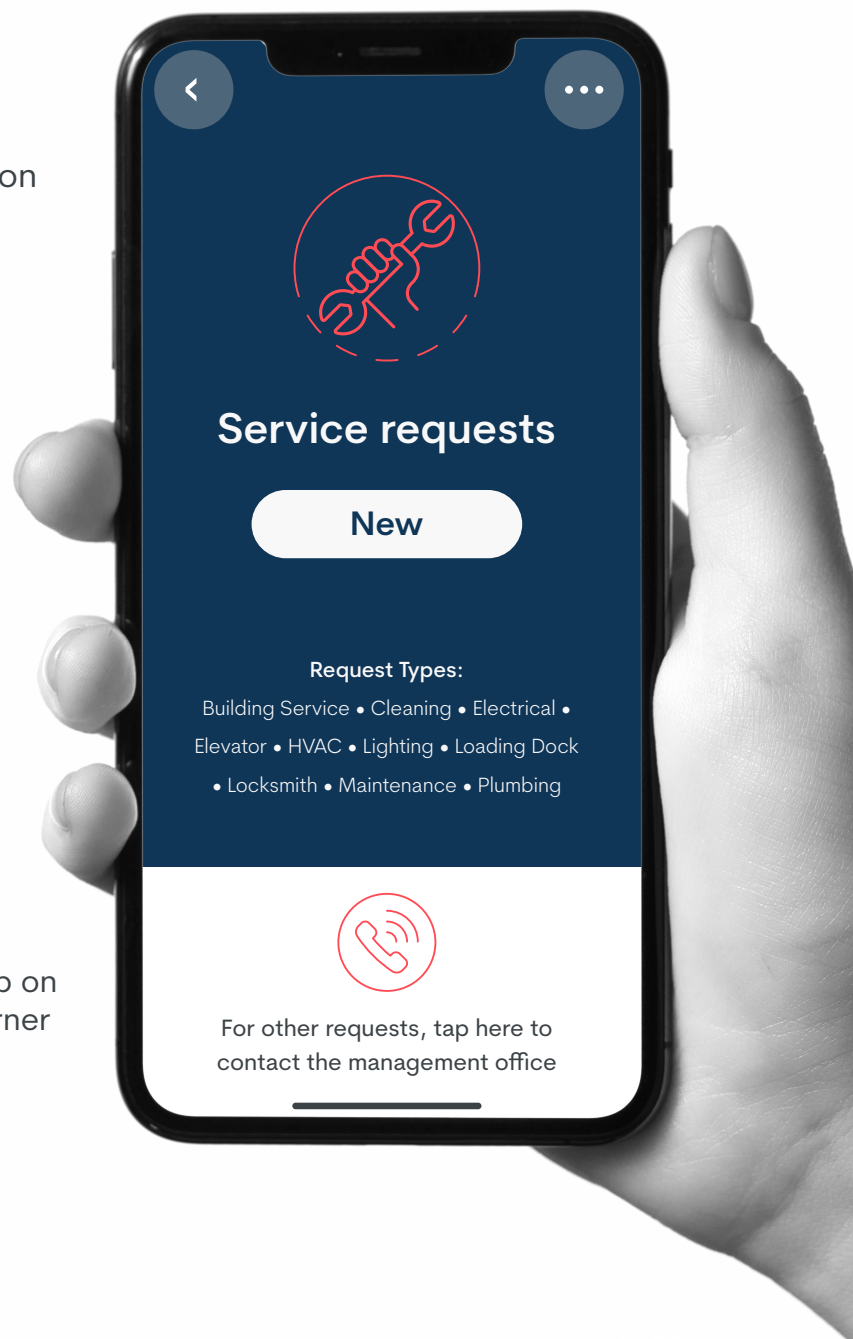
on

p on
rner

Service requests

New

Request Types:
Building Service • Cleaning • Electrical • Elevator • HVAC • Lighting • Loading Dock • Locksmith • Maintenance • Plumbing

For other requests, tap here to contact the management office